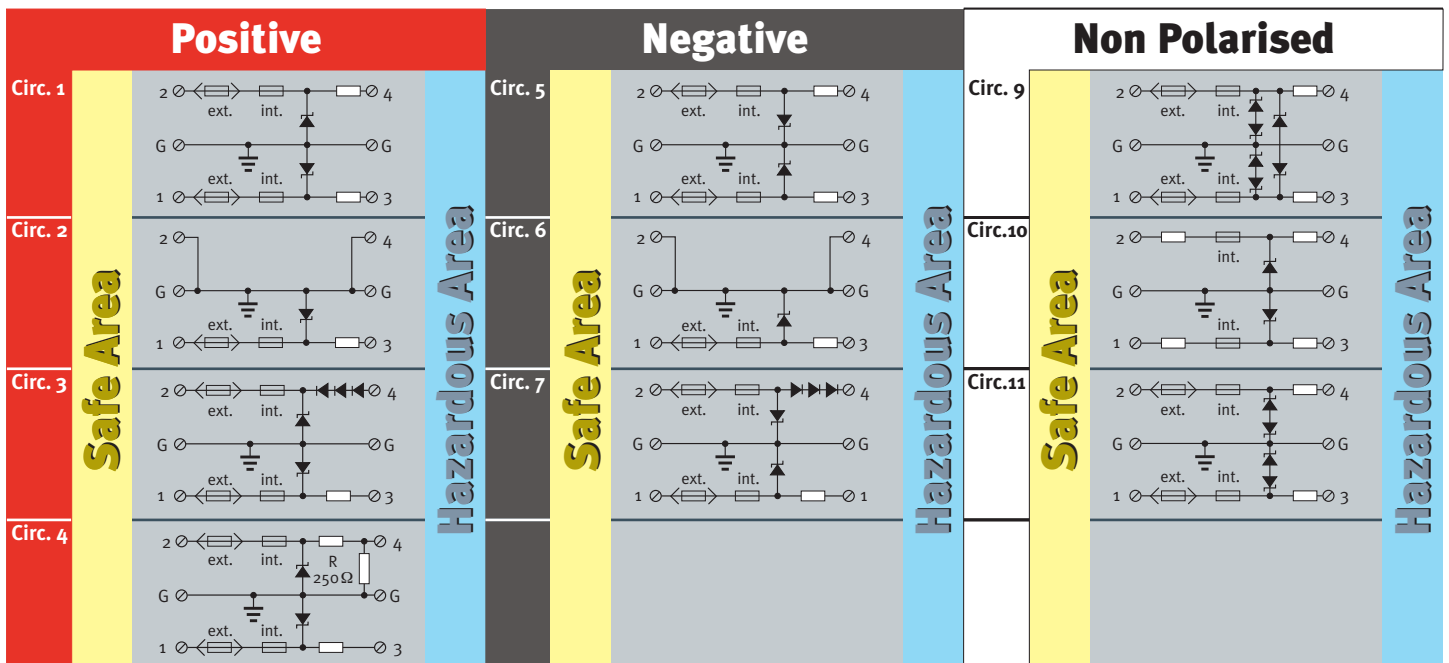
Positive

Circ. 1

Safe Area

2 ext. int. 4
G G
1 ext. int. 3

Circ. 2

2 4
G G
1 ext. int. 3

Circ. 3

2 ext. int. 4
G G
1 ext. int. 3

Circ. 4

2 ext. int. R 250Ω 4
G G
1 ext. int. 3

Hazardous Area

Negative

Circ. 5

Safe Area

2 ext. int. 4
G G
1 ext. int. 3

Circ. 6

2 4
G G
1 ext. int. 3

Circ. 7

2 ext. int. 4
G G
1 ext. int. 1

Hazardous Area

Non Polarised

Circ. 9

Safe Area

2 ext. int. 4
G G
1 ext. int. 3

Circ.10

2 int. 4
G G
1 int. 3

Circ.11

2 ext. int. 4
G G
1 ext. int. 3

Hazardous Area